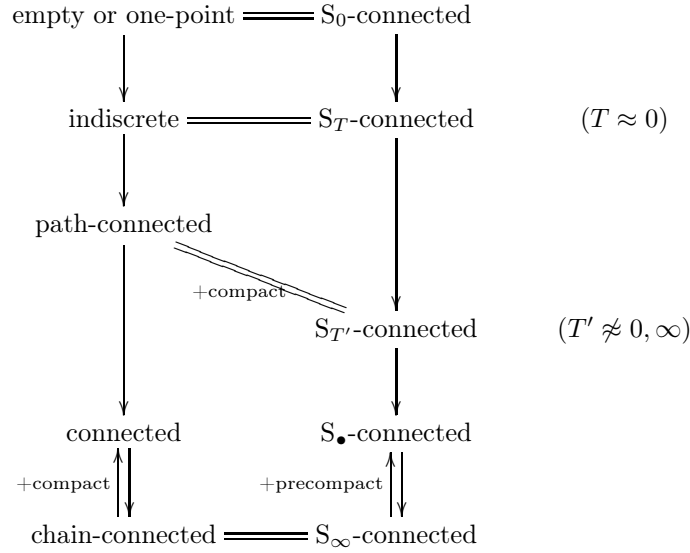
empty or one-point $S_0$-connected

indiscrete $S_T$-connected $(T \approx 0)$

path-connected

+compact

$S_{T'}$-connected $(T' \not\approx 0, \infty)$

connected $S_\bullet$-connected

+compact +precompact

chain-connected $S_\infty$-connected